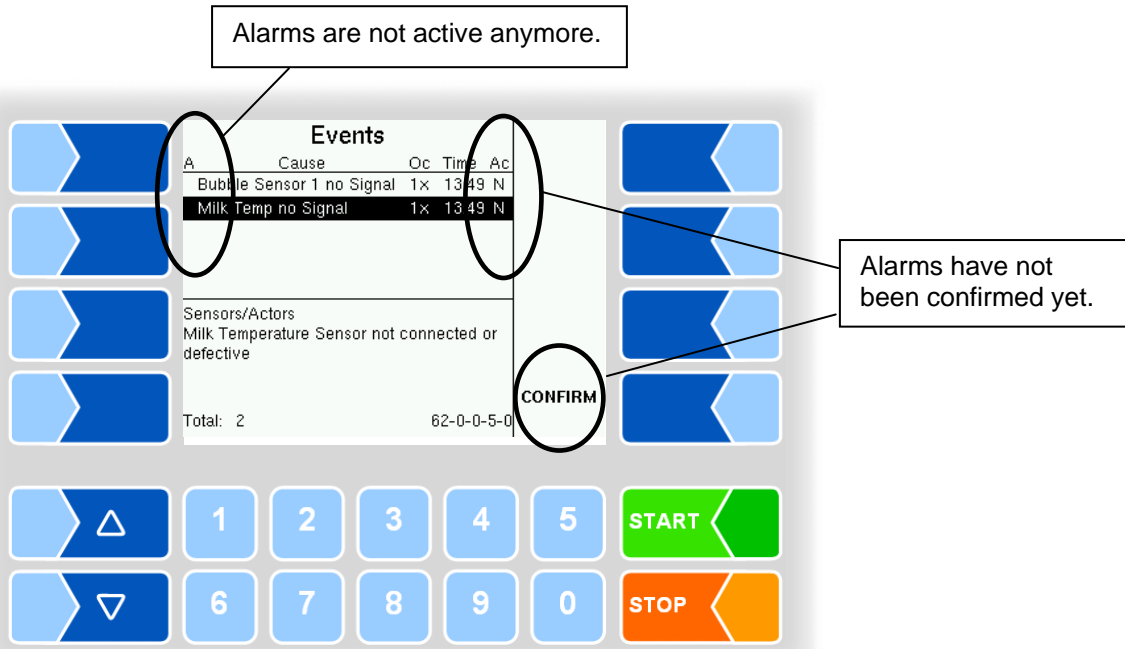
Alarms are not active anymore.

Events

| A | Cause | Oc | Time | Ac |
|---|---|---|---|---|
| | Bubble Sensor 1 no Signal | 1x | 13:49 | N |
| | Milk Temp no Signal | 1x | 13:49 | N |

Sensors/Actors
Milk Temperature Sensor not connected or defective

Total: 2 62-0-0-5-0

CONFIRM

Alarms have not been confirmed yet.

△ 1 2 3 4 5 START

▽ 6 7 8 9 0 STOP